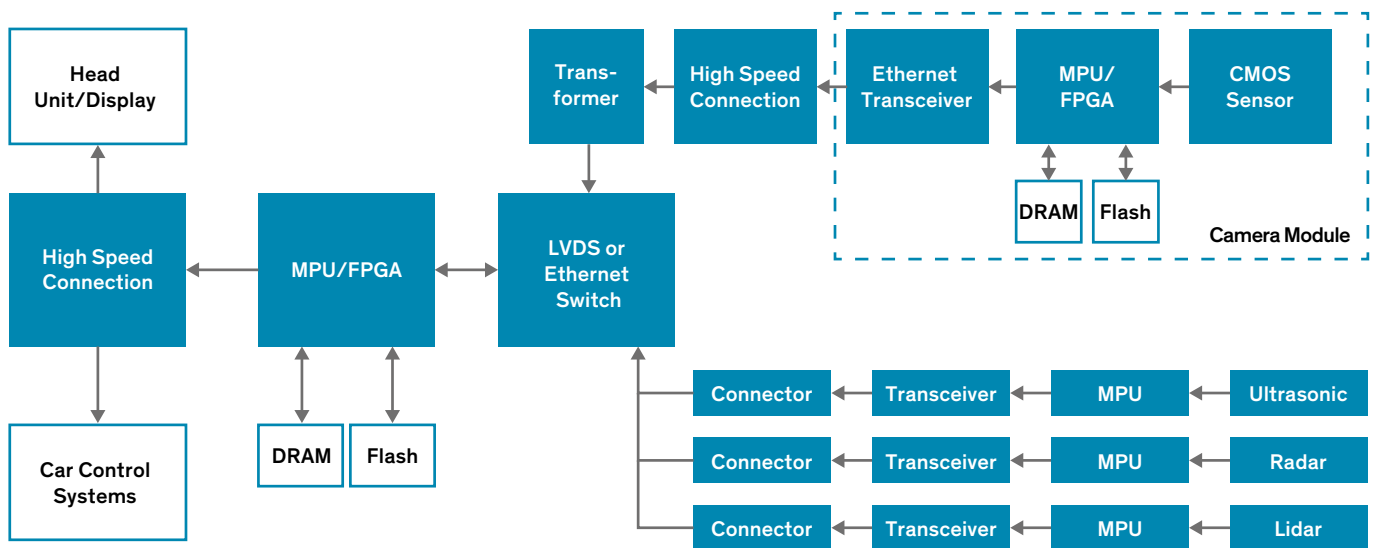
Head Unit/Display

High Speed Connection

Car Control Systems

MPU/FPGA

DRAM

Flash

Transformer

High Speed Connection

LVDS or Ethernet Switch

Ethernet Transceiver

MPU/ FPGA

CMOS Sensor

DRAM

Flash

Camera Module

Connector

Transceiver

MPU

Ultrasonic

Connector

Transceiver

MPU

Radar

Connector

Transceiver

MPU

Lidar